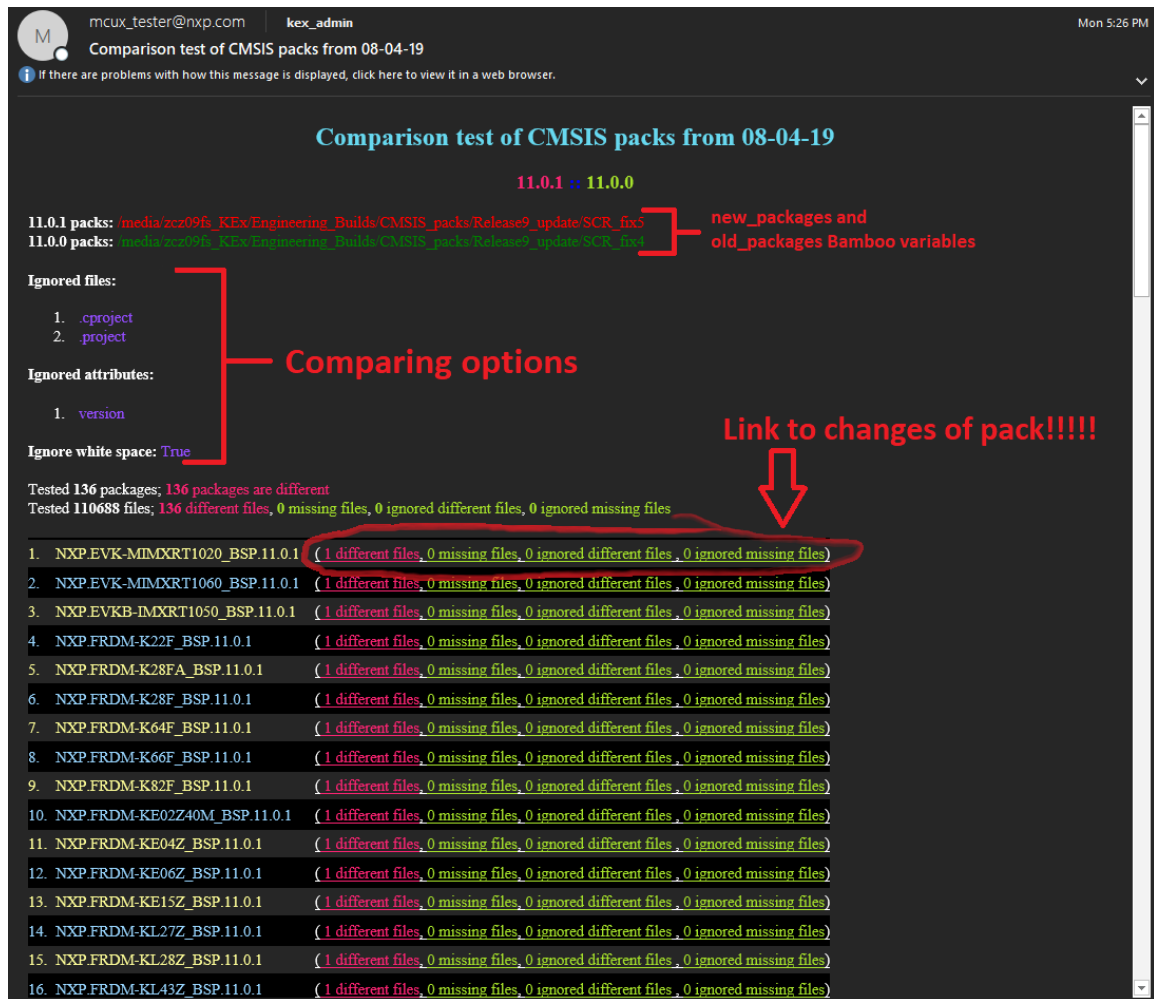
M

mcux_tester@nxp.com | kex_admin

Mon 5:26 PM

Comparison test of CMSIS packs from 08-04-19

If there are problems with how this message is displayed, click here to view it in a web browser.

Comparison test of CMSIS packs from 08-04-19

11.0.1 vs 11.0.0

11.0.1 packs: /media/zcz09fs_KEx/Engineering_Builds/CMSIS_packs/Release9_update/SCR_fix5
11.0.0 packs: /media/zcz09fs_KEx/Engineering_Builds/CMSIS_packs/Release9_update/SCR_fix4

new_packages and old_packages Bamboo variables

Ignored files:

1. .cproject
2. .project

Comparing options

Ignored attributes:

1. version

Ignore white space: True

Link to changes of pack!!!!!

Tested 136 packages; 136 packages are different
Tested 110688 files; 136 different files, 0 missing files, 0 ignored different files, 0 ignored missing files

1. NXP.EVK-MIMXRT1020_BSP.11.0.1 ( 1 different files, 0 missing files, 0 ignored different files , 0 ignored missing files)
2. NXP.EVK-MIMXRT1060_BSP.11.0.1 ( 1 different files, 0 missing files, 0 ignored different files , 0 ignored missing files)
3. NXP.EVKB-IMXRT1050_BSP.11.0.1 ( 1 different files, 0 missing files, 0 ignored different files , 0 ignored missing files)
4. NXP.FRDM-K22F_BSP.11.0.1 ( 1 different files, 0 missing files, 0 ignored different files , 0 ignored missing files)
5. NXP.FRDM-K28FA_BSP.11.0.1 ( 1 different files, 0 missing files, 0 ignored different files , 0 ignored missing files)
6. NXP.FRDM-K28F_BSP.11.0.1 ( 1 different files, 0 missing files, 0 ignored different files , 0 ignored missing files)
7. NXP.FRDM-K64F_BSP.11.0.1 ( 1 different files, 0 missing files, 0 ignored different files , 0 ignored missing files)
8. NXP.FRDM-K66F_BSP.11.0.1 ( 1 different files, 0 missing files, 0 ignored different files , 0 ignored missing files)
9. NXP.FRDM-K82F_BSP.11.0.1 ( 1 different files, 0 missing files, 0 ignored different files , 0 ignored missing files)
10. NXP.FRDM-KE02Z40M_BSP.11.0.1 ( 1 different files, 0 missing files, 0 ignored different files , 0 ignored missing files)
11. NXP.FRDM-KE04Z_BSP.11.0.1 ( 1 different files, 0 missing files, 0 ignored different files , 0 ignored missing files)
12. NXP.FRDM-KE06Z_BSP.11.0.1 ( 1 different files, 0 missing files, 0 ignored different files , 0 ignored missing files)
13. NXP.FRDM-KE15Z_BSP.11.0.1 ( 1 different files, 0 missing files, 0 ignored different files , 0 ignored missing files)
14. NXP.FRDM-KL27Z_BSP.11.0.1 ( 1 different files, 0 missing files, 0 ignored different files , 0 ignored missing files)
15. NXP.FRDM-KL28Z_BSP.11.0.1 ( 1 different files, 0 missing files, 0 ignored different files , 0 ignored missing files)
16. NXP.FRDM-KL43Z_BSP.11.0.1 ( 1 different files, 0 missing files, 0 ignored different files , 0 ignored missing files)